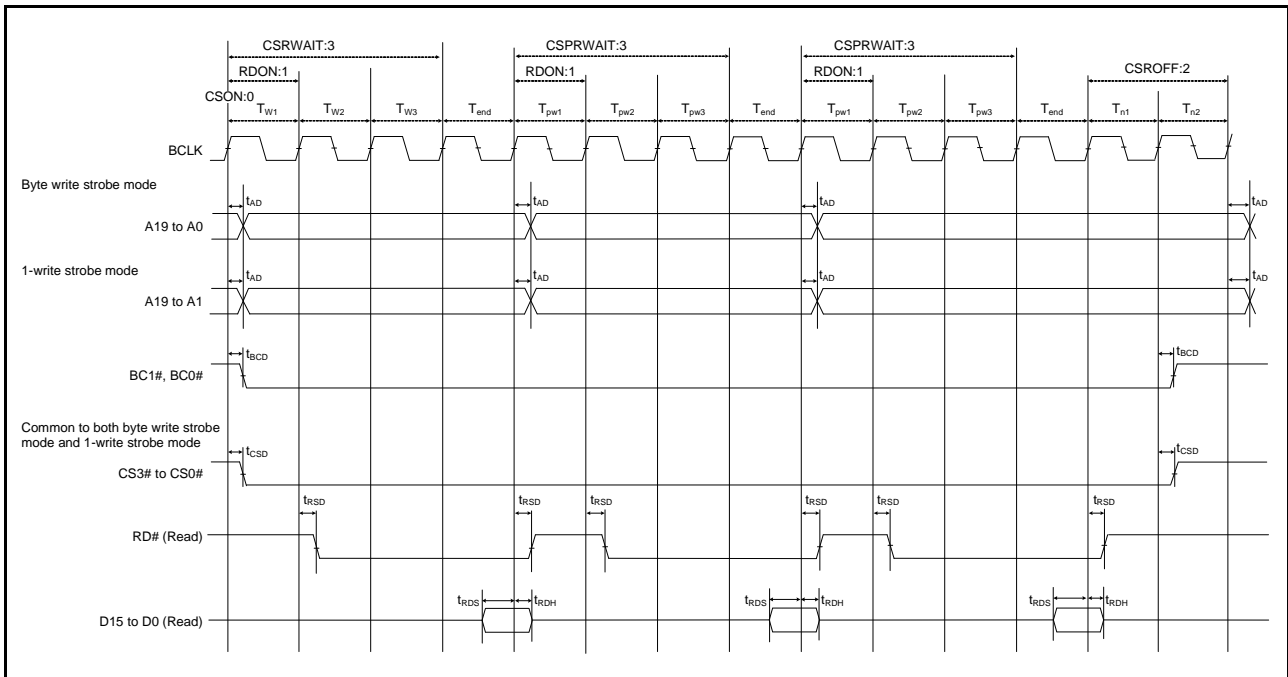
CSRWAIT:3
CSPRWAIT:3
CSPRWAIT:3
RDON:1
RDON:1
RDON:1
CSROFF:2
CSON:0
$T_{W1}$ $T_{W2}$ $T_{W3}$ $T_{end}$ $T_{pw1}$ $T_{pw2}$ $T_{pw3}$ $T_{end}$ $T_{pw1}$ $T_{pw2}$ $T_{pw3}$ $T_{end}$ $T_{n1}$ $T_{n2}$

BCLK

Byte write strobe mode

$t_{AD}$ $t_{AD}$ $t_{AD}$ $t_{AD}$

A19 to A0

1-write strobe mode

$t_{AD}$ $t_{AD}$ $t_{AD}$ $t_{AD}$

A19 to A1

$t_{BCD}$ $t_{BCD}$

BC1#, BC0#

Common to both byte write strobe mode and 1-write strobe mode

$t_{CSD}$ $t_{CSD}$

CS3# to CS0#

$t_{RSD}$ $t_{RSD}$ $t_{RSD}$ $t_{RSD}$ $t_{RSD}$ $t_{RSD}$

RD# (Read)

$t_{RDS}$ $t_{RDH}$ $t_{RDS}$ $t_{RDH}$ $t_{RDS}$ $t_{RDH}$

D15 to D0 (Read)